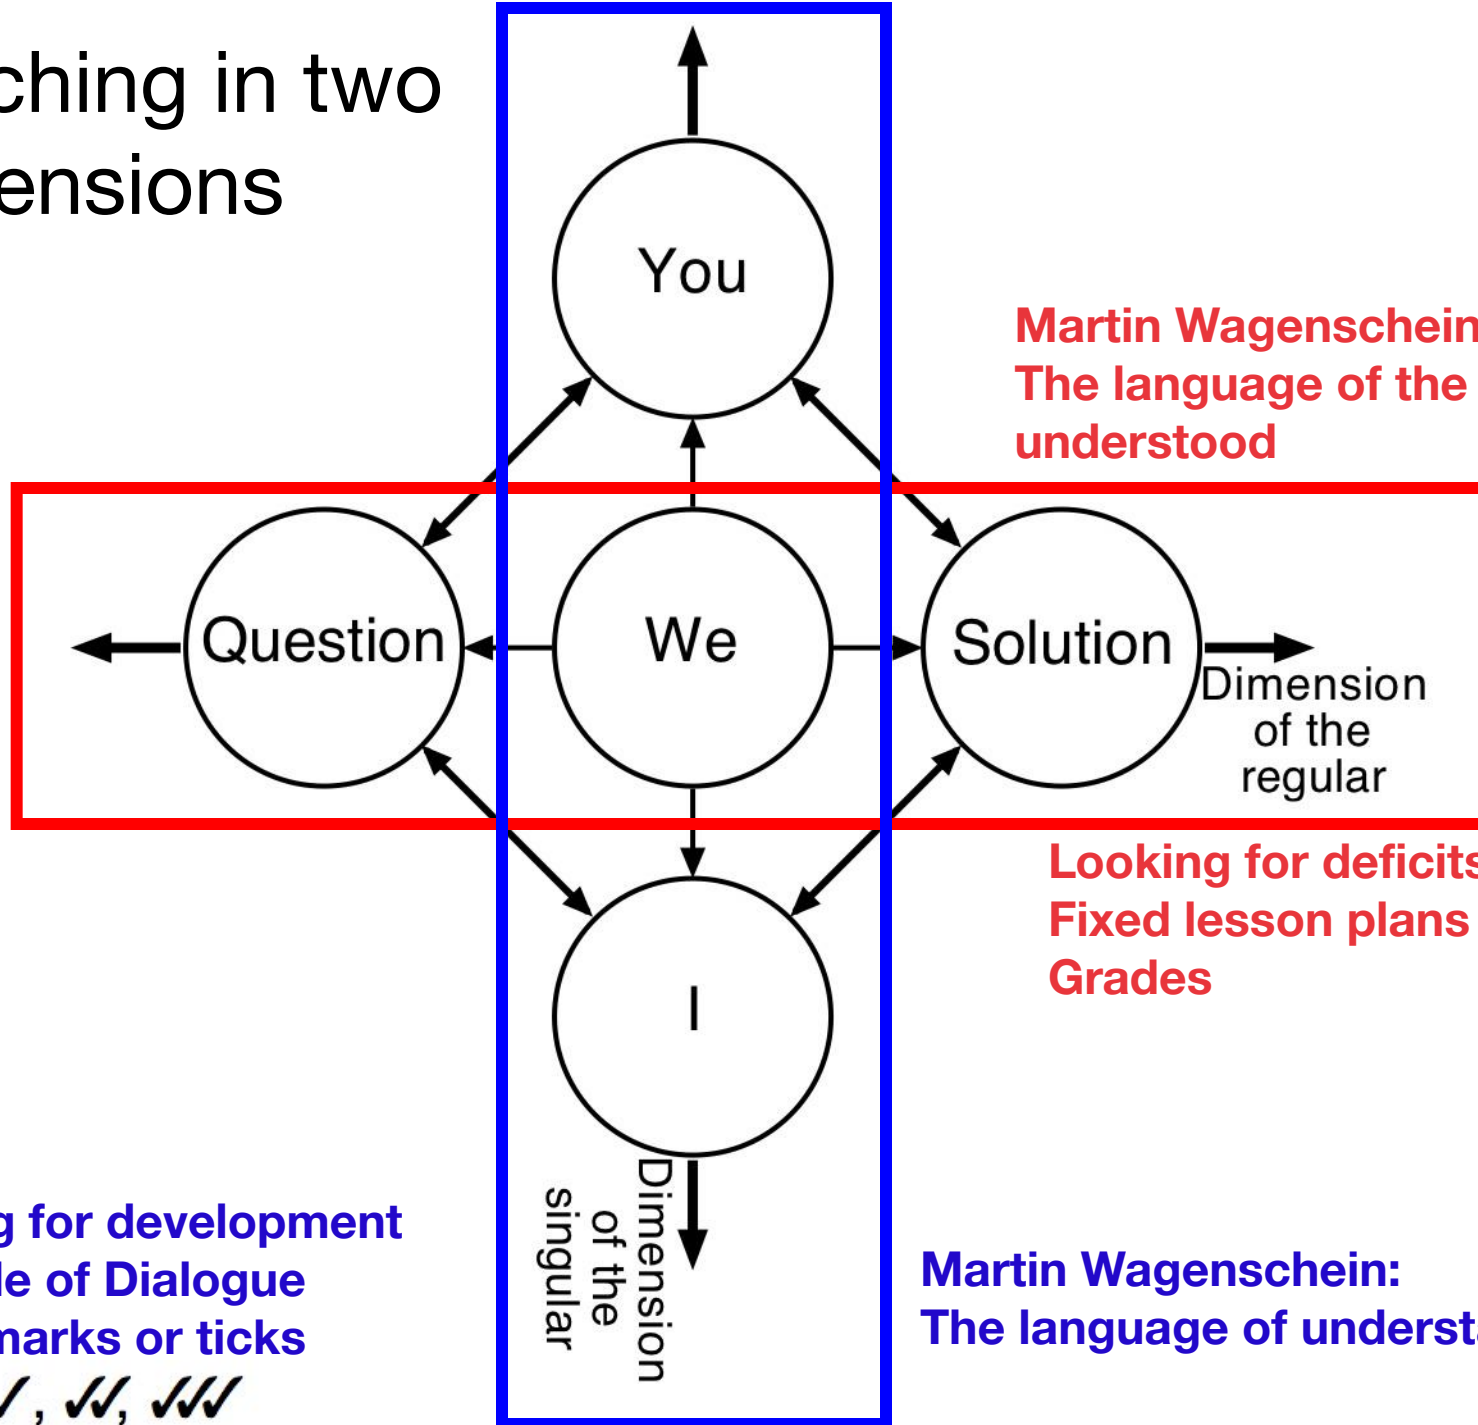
ching in two
ensions

You

Martin Wagenschein
The language of the
understood

Question

We

Solution

Dimension of the regular

Looking for deficits
Fixed lesson plans
Grades

I

Dimension of the singular

g for development
le of Dialogue
marks or ticks
✓, ✓✓, ✓✓✓

Martin Wagenschein:
The language of underst